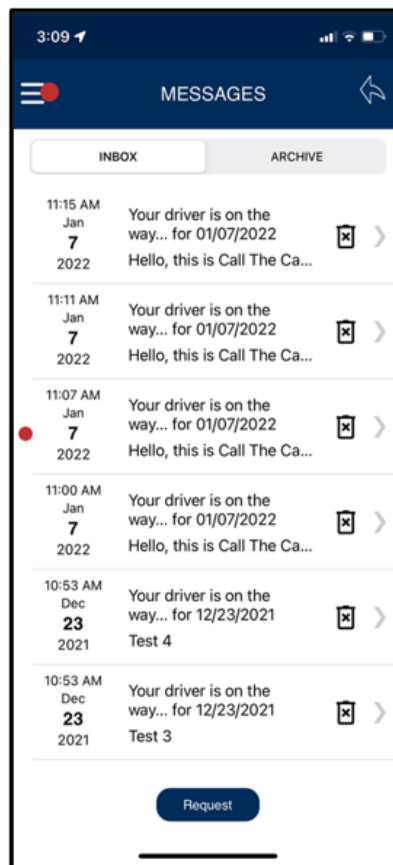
3:09

MESSAGES

INBOX

ARCHIVE

11:15 AM
Jan
7
2022

Your driver is on the way... for 01/07/2022
Hello, this is Call The Ca...

11:11 AM
Jan
7
2022

Your driver is on the way... for 01/07/2022
Hello, this is Call The Ca...

11:07 AM
Jan
7
2022

Your driver is on the way... for 01/07/2022
Hello, this is Call The Ca...

11:00 AM
Jan
7
2022

Your driver is on the way... for 01/07/2022
Hello, this is Call The Ca...

10:53 AM
Dec
23
2021

Your driver is on the way... for 12/23/2021
Test 4

10:53 AM
Dec
23
2021

Your driver is on the way... for 12/23/2021
Test 3

Request